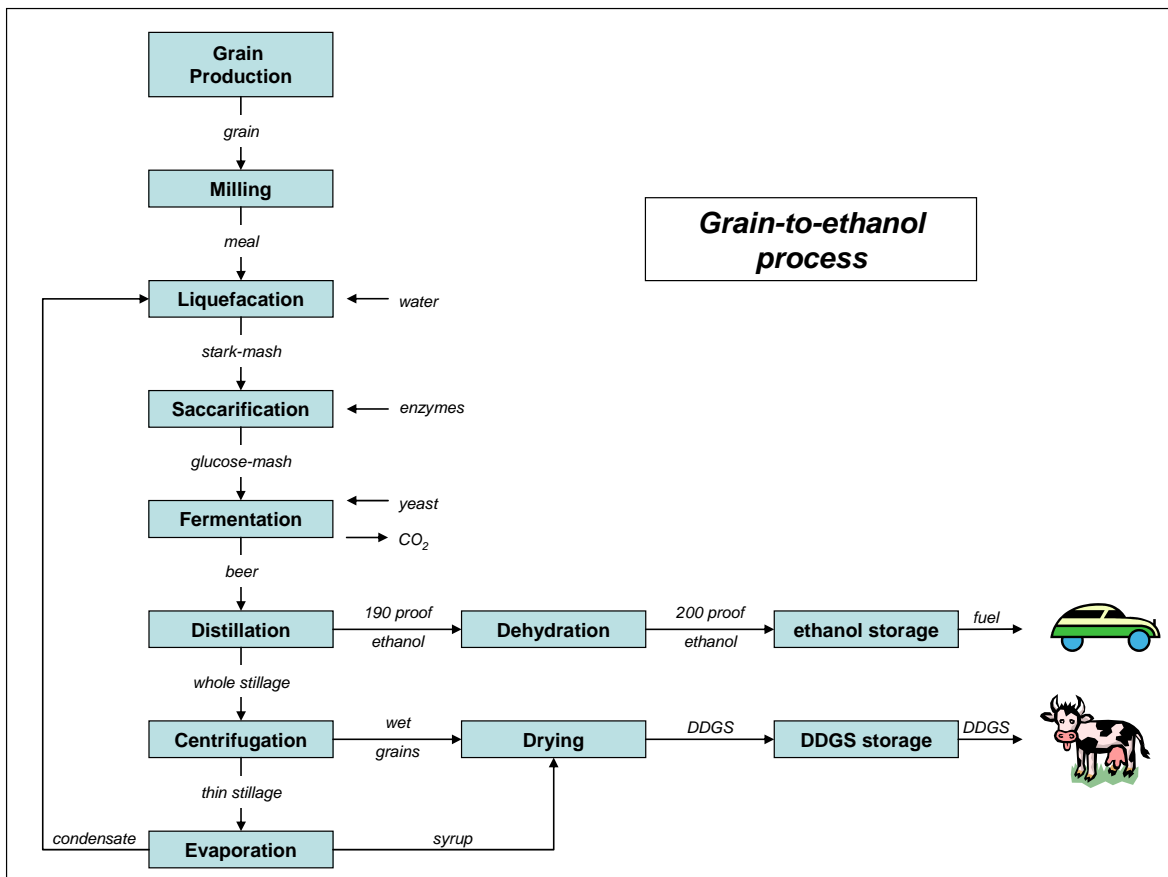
Grain Production

grain

Milling

meal

Grain-to-ethanol process

Liquefacation

water

stark-mash

Saccarification

enzymes

glucose-mash

yeast

Fermentation

$CO_2$

beer

Distillation

190 proof ethanol

Dehydration

200 proof ethanol

ethanol storage

fuel

whole stillage

Centrifugation

wet grains

Drying

DDGS

DDGS storage

DDGS

thin stillage

condensate

Evaporation

syrup